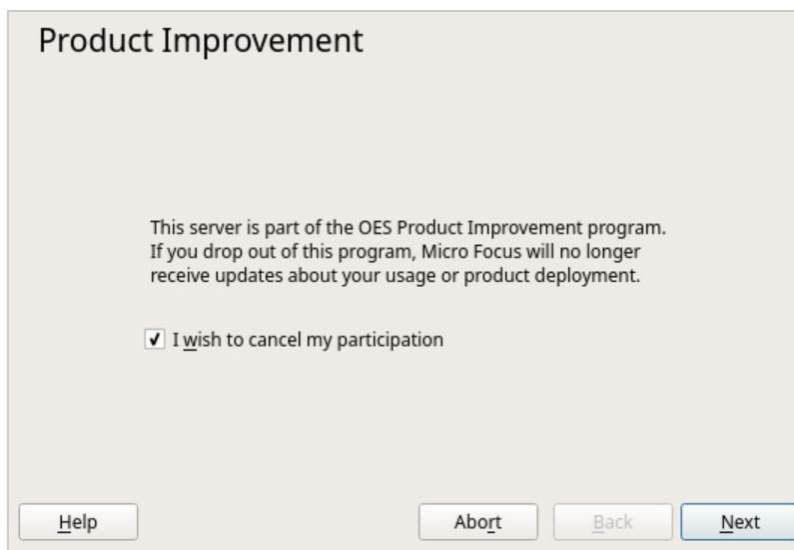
Product Improvement

This server is part of the OES Product Improvement program. If you drop out of this program, Micro Focus will no longer receive updates about your usage or product deployment.

✔ I wish to cancel my participation

Help

Abort

Back

Next